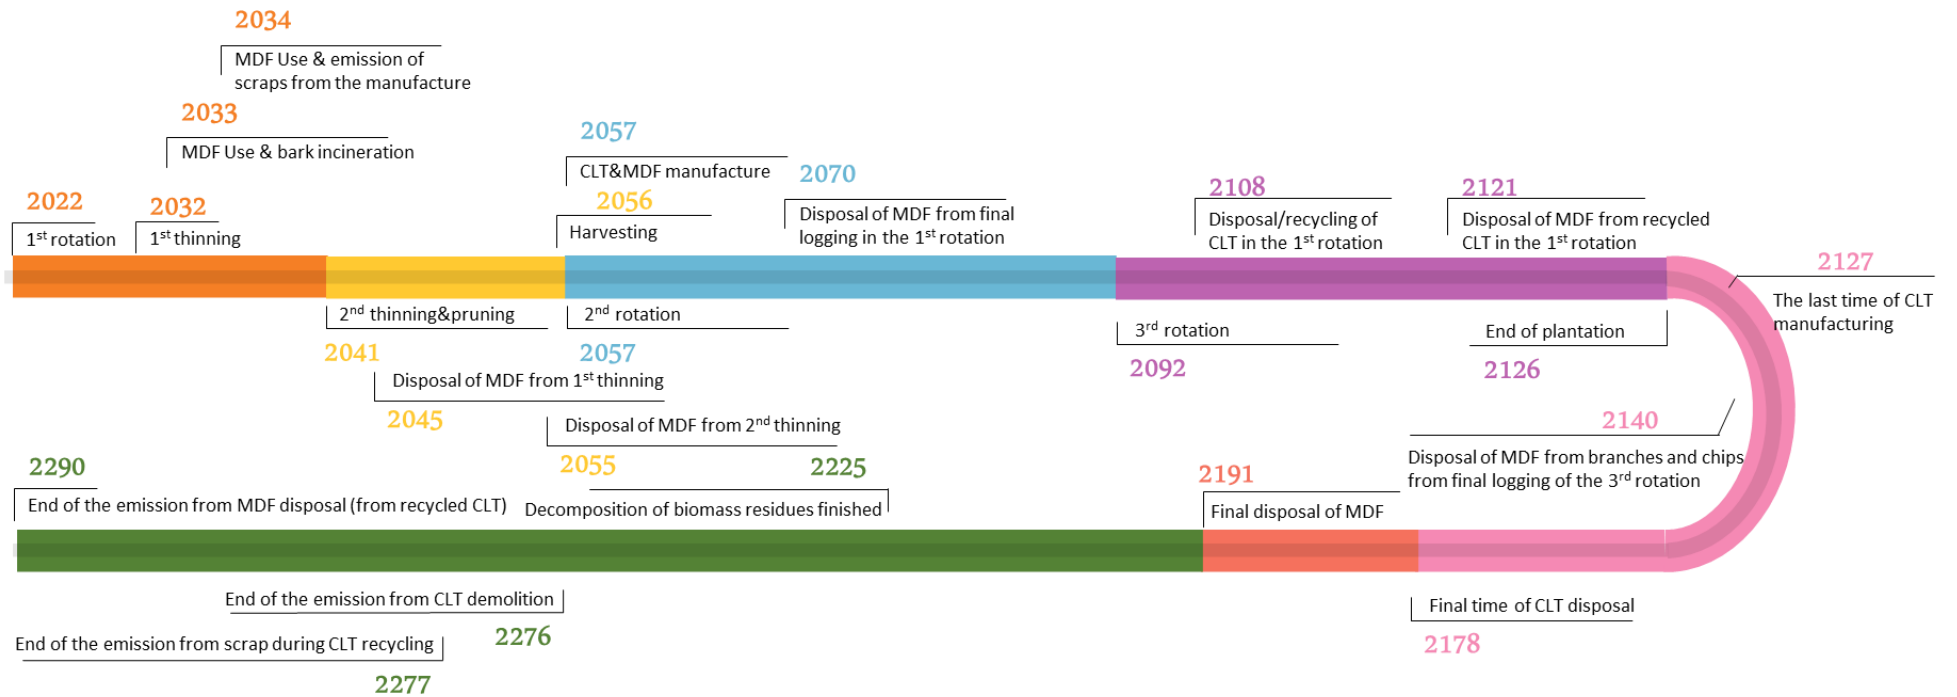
2034

MDF Use & emission of scraps from the manufacture

2033

MDF Use & bark incineration

2057

CLT&MDF manufacture

2070

2022

1$^{st}$ rotation

2032

1$^{st}$ thinning

2056

Harvesting

Disposal of MDF from final logging in the 1$^{st}$ rotation

2108

Disposal/recycling of CLT in the 1$^{st}$ rotation

2121

Disposal of MDF from recycled CLT in the 1$^{st}$ rotation

2127

The last time of CLT manufacturing

2$^{nd}$ thinning&pruning

2041

2$^{nd}$ rotation

2057

Disposal of MDF from 1$^{st}$ thinning

2045

3$^{rd}$ rotation

2092

End of plantation

2126

2140

Disposal of MDF from 2$^{nd}$ thinning

2055

2225

2290

End of the emission from MDF disposal (from recycled CLT)

Decomposition of biomass residues finished

2191

Final disposal of MDF

Disposal of MDF from branches and chips from final logging of the 3$^{rd}$ rotation

End of the emission from CLT demolition

2276

End of the emission from scrap during CLT recycling

2277

Final time of CLT disposal

2178